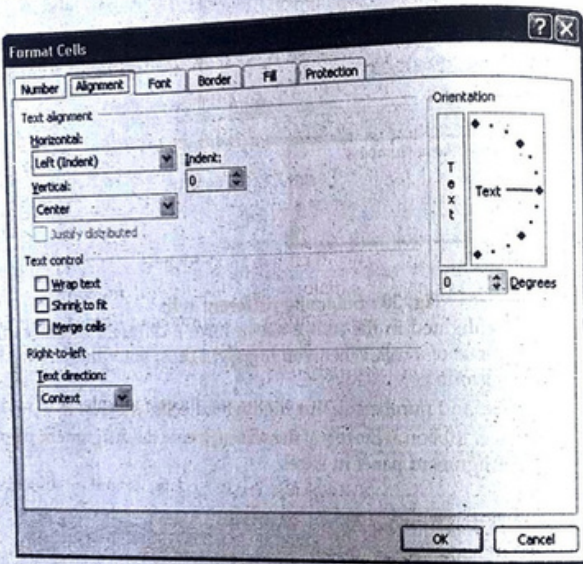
Format Cells

Number Alignment Font Border Fill Protection

Text alignment
Horizontal:
Left (Indent)
Indent:
0
Vertical:
Center
Justify distributed

Text control
Wrap text
Shrink to fit
Merge cells

Right-to-left
Text direction:
Context

Orientation
T
e
x
t
Text
0 Degrees

OK Cancel